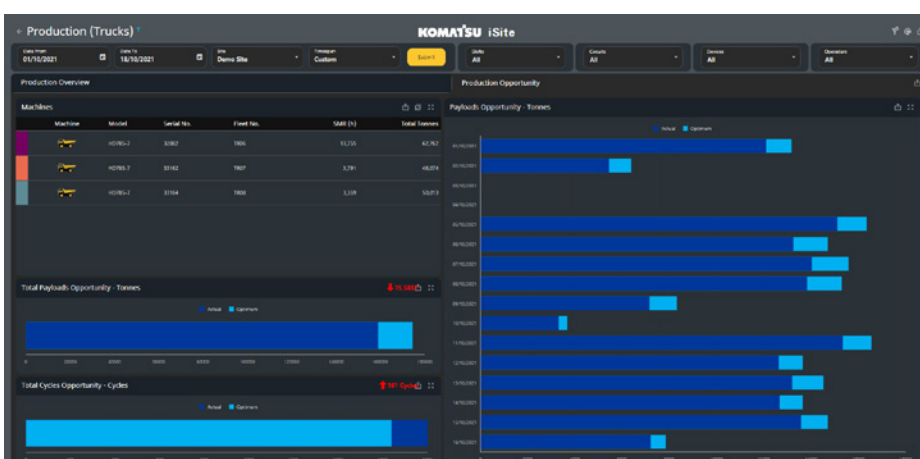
Production (Trucks)

KOMATSU iSite

Date From
01/10/2021

Date To
18/10/2021

Site
Demo Site

Timespan
Custom

Submit

Shifts
All

Circuits
All

Devices
All

Operators
All

Production Overview

Production Opportunity

Machines

| Machine | Model | Serial No. | Fleet No. | SMR (h) | Total Tonnes |
|---|---|---|---|---|---|
| | HD785-7 | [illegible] | T806 | 13,735 | 62,767 |
| | HD785-7 | 33142 | T807 | 3,781 | 48,074 |
| | HD785-7 | 33164 | T808 | 3,159 | 50,013 |

Total Payloads Opportunity - Tonnes

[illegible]

Actual Optimum

Total Cycles Opportunity - Cycles

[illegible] Cycles

Actual Optimum

Payloads Opportunity - Tonnes

Actual Optimum

01/10/2021
02/10/2021
03/10/2021
04/10/2021
05/10/2021
06/10/2021
07/10/2021
08/10/2021
09/10/2021
10/10/2021
11/10/2021
12/10/2021
13/10/2021
14/10/2021
15/10/2021
16/10/2021